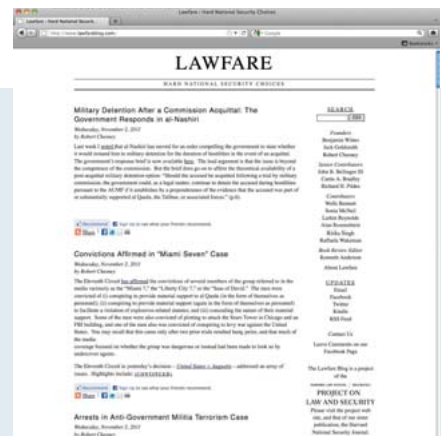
Lawfare › Hard National Security Choices

LAWFARE

HARD NATIONAL SECURITY CHOICES

Military Detention After a Commission Acquittal: The Government Responds in al-Nashiri

Wednesday, November 2, 2011
By Robert Chesney

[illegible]

Conviction Affirmed in "Miami Seven" Case

Wednesday, November 2, 2011
By Robert Chesney

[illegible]

Arrests in Anti-Government Militia Terrorism Case

SEARCH

Founders
Benjamin Wittes
Jack Goldsmith
Robert Chesney

Contributors

UPDATES
Email
Facebook
Twitter
Kindle
RSS Feed

Contact Us

PROJECT ON LAW AND SECURITY